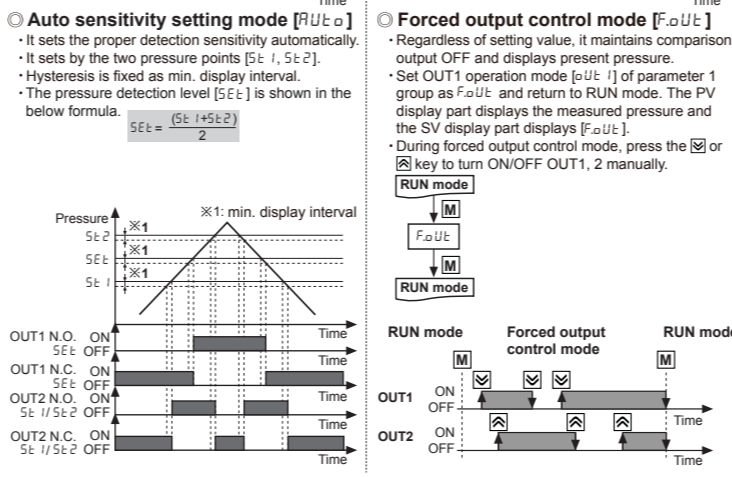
Time Time

◎ Auto sensitivity setting mode [AUto]
· It sets the proper detection sensitivity automatically.
· It sets by the two pressure points [St1, St2].
· Hysteresis is fixed as min. display interval.
· The pressure detection level [SEt] is shown in the below formula.
$SEt = \frac{(St1+St2)}{2}$

Pressure
※1: min. display interval
St2
※1
SEt
※1
St1
※1
Time
OUT1 N.O. ON
SEt OFF
Time
OUT1 N.C. ON
SEt OFF
Time
OUT2 N.O. ON
St1/St2 OFF
Time
OUT2 N.C. ON
St1/St2 OFF
Time

◎ Forced output control mode [F.oUt]
· Regardless of setting value, it maintains comparison output OFF and displays present pressure.
· Set OUT1 operation mode [oUt1] of parameter 1 group as F.oUt and return to RUN mode. The PV display part displays the measured pressure and the SV display part displays [F.oUt].
· During forced output control mode, press the ⊻ or ⊼ key to turn ON/OFF OUT1, 2 manually.

RUN mode
M
F.oUt
M
RUN mode

RUN mode
Forced output control mode
RUN mode
M
M
OUT1
ON
OFF
Time
OUT2
ON
OFF
Time